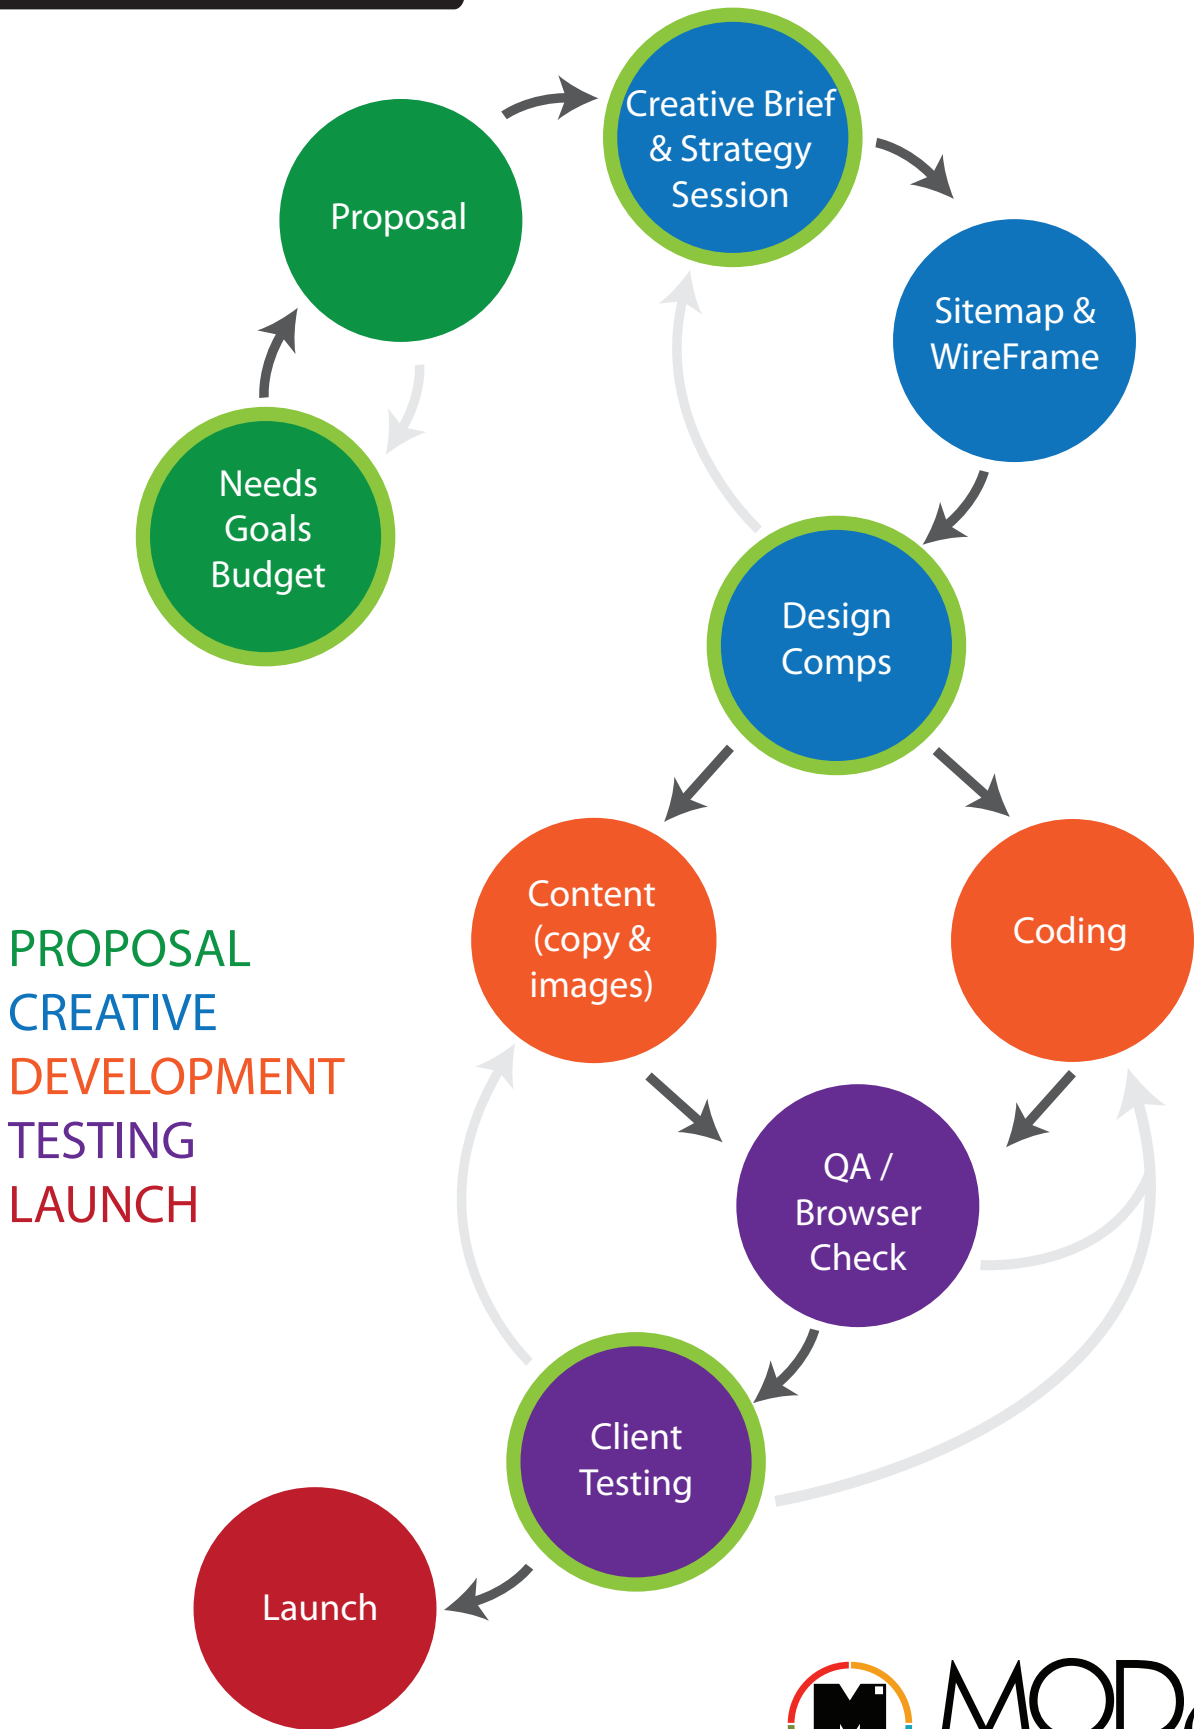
Needs Goals Budget

Proposal

Creative Brief & Strategy Session

Sitemap & WireFrame

Design Comps

Content (copy & images)

Coding

QA / Browser Check

Client Testing

Launch

PROPOSAL
CREATIVE
DEVELOPMENT
TESTING
LAUNCH

MOD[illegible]